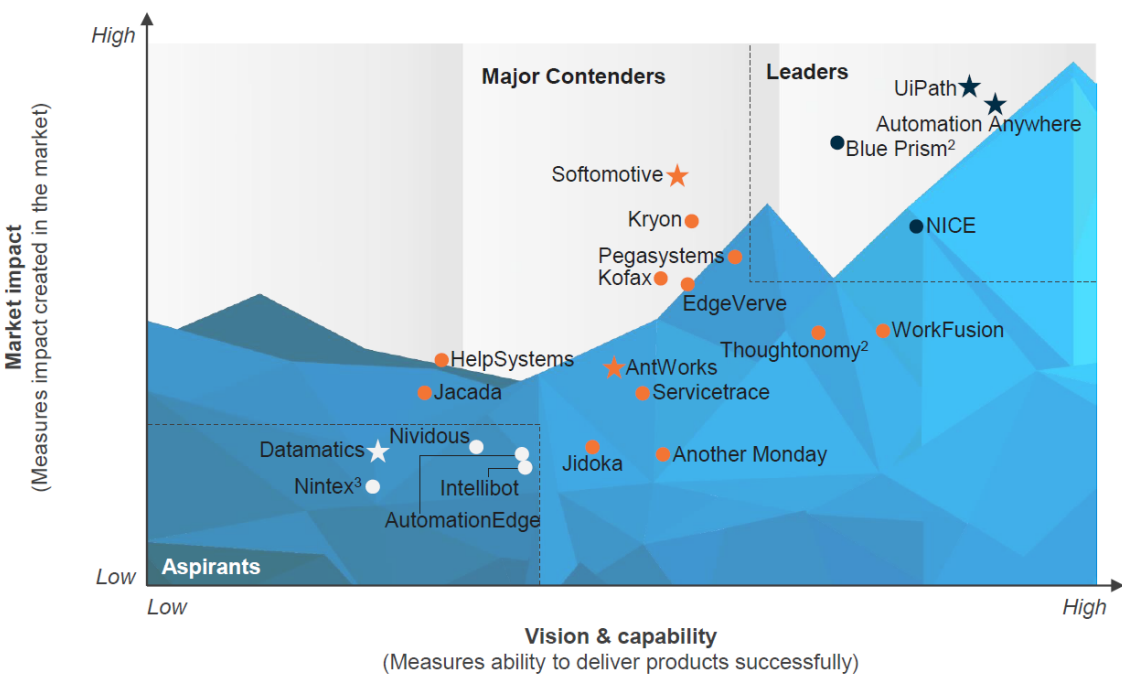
High

Market impact
(Measures impact created in the market)

Major Contenders

Leaders

UiPath

Automation Anywhere

Blue Prism$^2$

Softomotive

Kryon

NICE

Pegasystems

Kofax

EdgeVerve

WorkFusion

Thoughtonomy$^2$

HelpSystems

AntWorks

Jacada

Servicetrace

Nividous

Datamatics

Jidoka

Another Monday

Nintex$^3$

Intellibot

AutomationEdge

Aspirants

Low

Low

High

Vision & capability
(Measures ability to deliver products successfully)